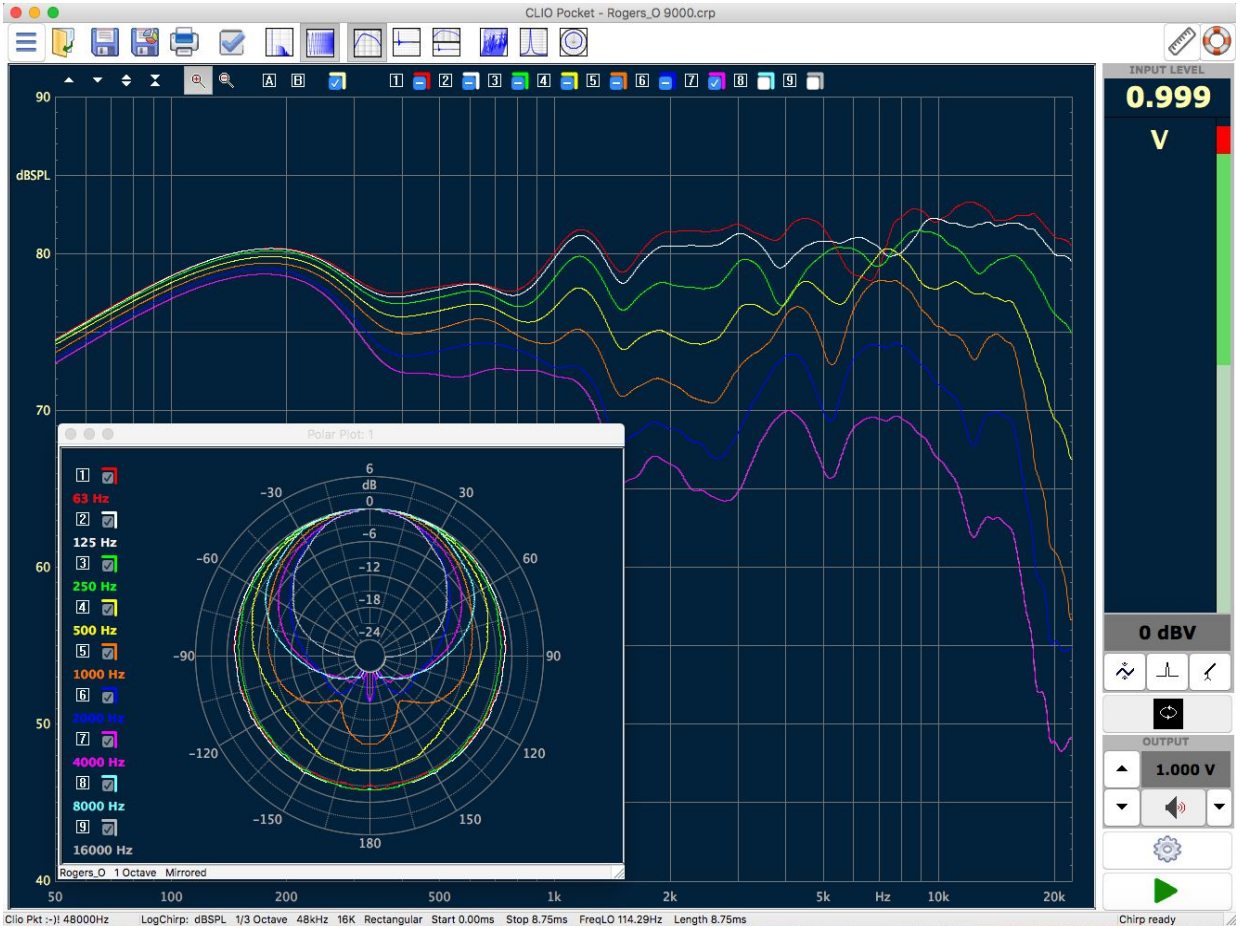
CLIO Pocket - Rogers_O 9000.crp

A B

1 2 3 4 5 6 7 8 9

INPUT LEVEL
0.999
V

90
dBSPL
80
70
60
50
40

50 100 200 500 1k 2k 5k Hz 10k 20k

Polar Plot: 1

1
63 Hz
2
125 Hz
3
250 Hz
4
500 Hz
5
1000 Hz
6
2000 Hz
7
4000 Hz
8
8000 Hz
9
16000 Hz

6
dB
0
-6
-12
-18
-24
-30
30
-60
60
-90
90
-120
120
-150
150
180

Rogers_O 1 Octave Mirrored

0 dBV

OUTPUT
1.000 V

Clio Pkt :-)! 48000Hz LogChirp: dBSPL 1/3 Octave 48kHz 16K Rectangular Start 0.00ms Stop 8.75ms FreqLO 114.29Hz Length 8.75ms Chirp ready